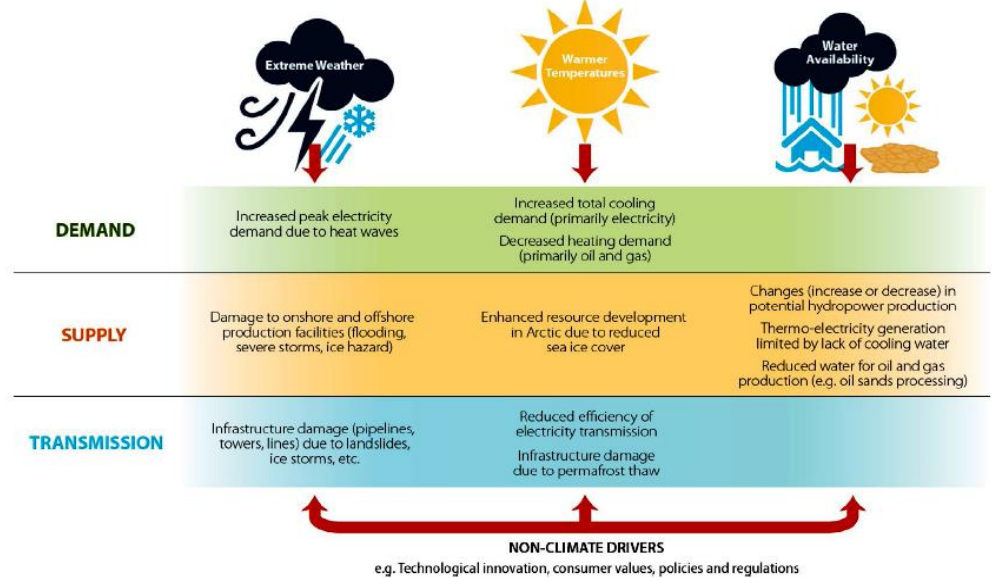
Extreme Weather

Warmer Temperatures

Water Availability

| | | | |
|---|---|---|---|
| DEMAND | Increased peak electricity demand due to heat waves | Increased total cooling demand (primarily electricity) Decreased heating demand (primarily oil and gas) | |
| SUPPLY | Damage to onshore and offshore production facilities (flooding, severe storms, ice hazard) | Enhanced resource development in Arctic due to reduced sea ice cover | Changes (increase or decrease) in potential hydropower production Thermo-electricity generation limited by lack of cooling water Reduced water for oil and gas production (e.g. oil sands processing) |
| TRANSMISSION | Infrastructure damage (pipelines, towers, lines) due to landslides, ice storms, etc. | Reduced efficiency of electricity transmission Infrastructure damage due to permafrost thaw | |

NON-CLIMATE DRIVERS
e.g. Technological innovation, consumer values, policies and regulations